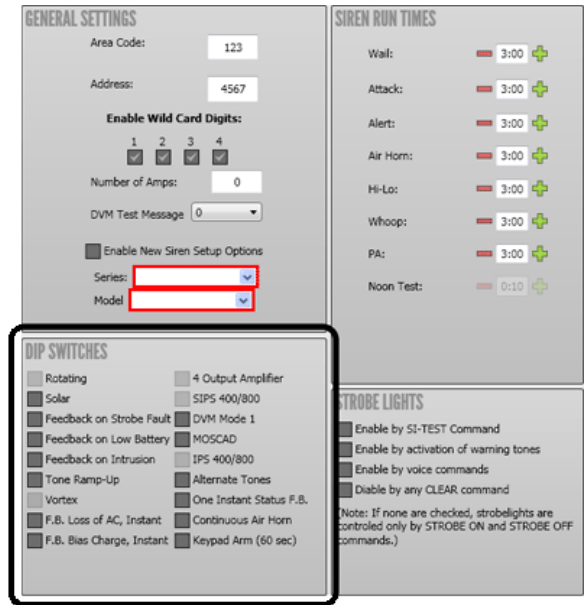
GENERAL SETTINGS

Area Code: 123

Address: 4567

Enable Wild Card Digits:

1 2 3 4

Number of Amps: 0

DVM Test Message 0

Enable New Siren Setup Options

Series:

Model

SIREN RUN TIMES

Wail: 3:00

Attack: 3:00

Alert: 3:00

Air Horn: 3:00

Hi-Lo: 3:00

Whoop: 3:00

PA: 3:00

Noon Test: 0:10

DIP SWITCHES

Rotating

Solar

Feedback on Strobe Fault

Feedback on Low Battery

Feedback on Intrusion

Tone Ramp-Up

Vortex

F.B. Loss of AC, Instant

F.B. Bias Charge, Instant

4 Output Amplifier

SIPS 400/800

DVM Mode 1

MOSCAD

IPS 400/800

Alternate Tones

One Instant Status F.B.

Continuous Air Horn

Keypad Arm (60 sec)

STROBE LIGHTS

Enable by SI-TEST Command

Enable by activation of warning tones

Enable by voice commands

Diable by any CLEAR command

(Note: If none are checked, strobelights are controled only by STROBE ON and STROBE OFF commands.)